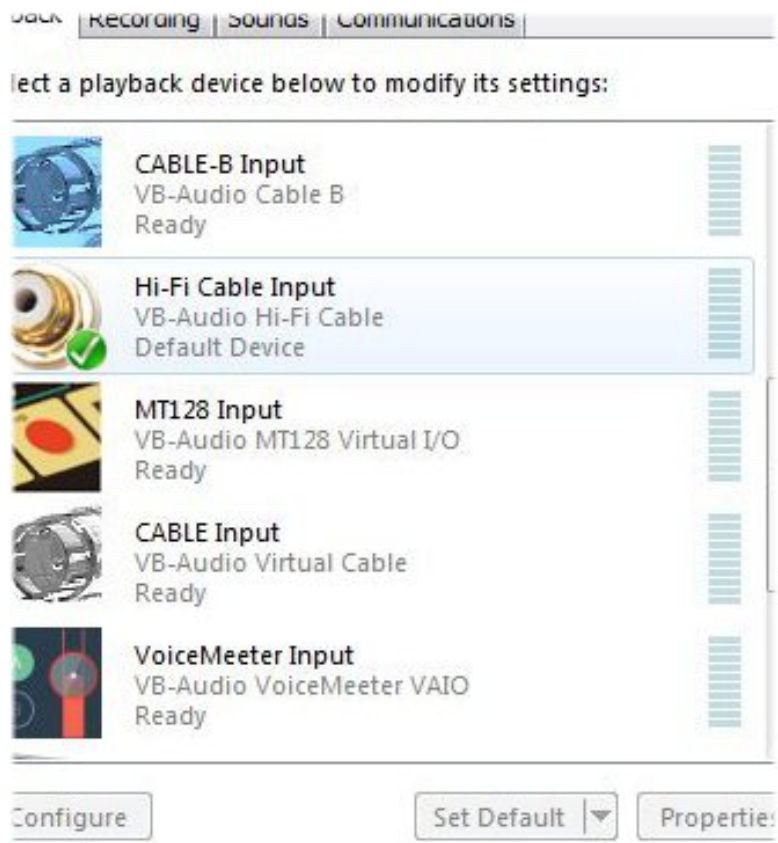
ack | Recording | Sounds | Communications

lect a playback device below to modify its settings:

CABLE-B Input
VB-Audio Cable B
Ready

Hi-Fi Cable Input
VB-Audio Hi-Fi Cable
Default Device

MT128 Input
VB-Audio MT128 Virtual I/O
Ready

CABLE Input
VB-Audio Virtual Cable
Ready

VoiceMeeter Input
VB-Audio VoiceMeeter VAIO
Ready

Configure | Set Default | Properties